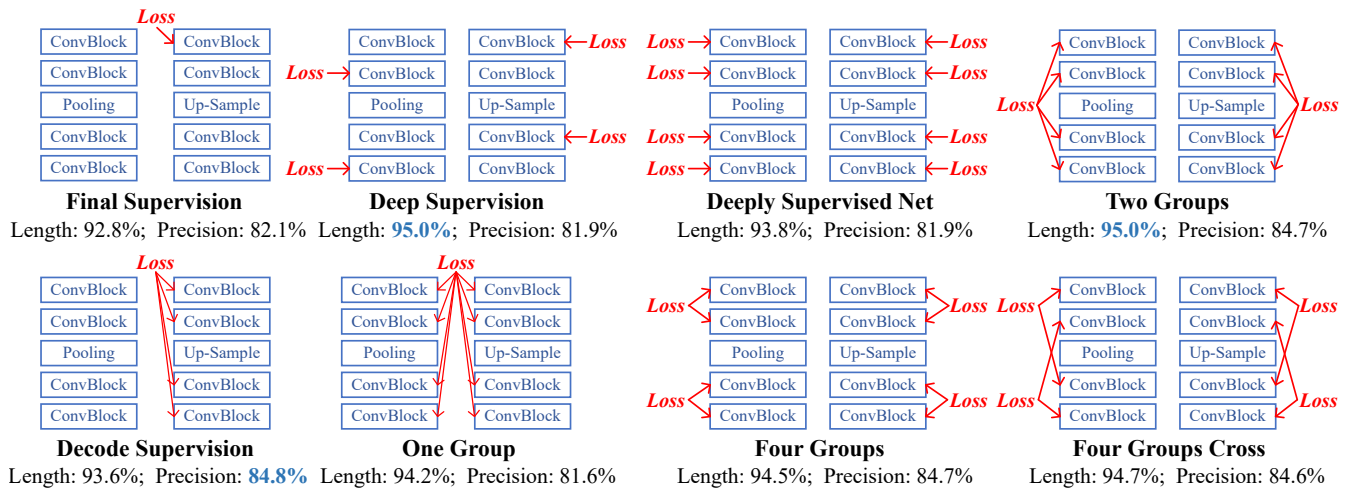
Loss

| ConvBlock | ConvBlock |
|---|---|
| ConvBlock | ConvBlock |
| Pooling | Up-Sample |
| ConvBlock | ConvBlock |
| ConvBlock | ConvBlock |

**Final Supervision**
Length: 92.8%; Precision: 82.1%

Loss, Loss, Loss, Loss

| ConvBlock | ConvBlock |
|---|---|
| ConvBlock | ConvBlock |
| Pooling | Up-Sample |
| ConvBlock | ConvBlock |
| ConvBlock | ConvBlock |

**Deep Supervision**
Length: **95.0%**; Precision: 81.9%

Loss, Loss, Loss, Loss, Loss, Loss, Loss, Loss

| ConvBlock | ConvBlock |
|---|---|
| ConvBlock | ConvBlock |
| Pooling | Up-Sample |
| ConvBlock | ConvBlock |
| ConvBlock | ConvBlock |

**Deeply Supervised Net**
Length: 93.8%; Precision: 81.9%

Loss, Loss

| ConvBlock | ConvBlock |
|---|---|
| ConvBlock | ConvBlock |
| Pooling | Up-Sample |
| ConvBlock | ConvBlock |
| ConvBlock | ConvBlock |

**Two Groups**
Length: **95.0%**; Precision: 84.7%

Loss

| ConvBlock | ConvBlock |
|---|---|
| ConvBlock | ConvBlock |
| Pooling | Up-Sample |
| ConvBlock | ConvBlock |
| ConvBlock | ConvBlock |

**Decode Supervision**
Length: 93.6%; Precision: **84.8%**

Loss

| ConvBlock | ConvBlock |
|---|---|
| ConvBlock | ConvBlock |
| Pooling | Up-Sample |
| ConvBlock | ConvBlock |
| ConvBlock | ConvBlock |

**One Group**
Length: 94.2%; Precision: 81.6%

Loss, Loss, Loss, Loss

| ConvBlock | ConvBlock |
|---|---|
| ConvBlock | ConvBlock |
| Pooling | Up-Sample |
| ConvBlock | ConvBlock |
| ConvBlock | ConvBlock |

**Four Groups**
Length: 94.5%; Precision: 84.7%

Loss, Loss, Loss, Loss

| ConvBlock | ConvBlock |
|---|---|
| ConvBlock | ConvBlock |
| Pooling | Up-Sample |
| ConvBlock | ConvBlock |
| ConvBlock | ConvBlock |

**Four Groups Cross**
Length: 94.7%; Precision: 84.6%